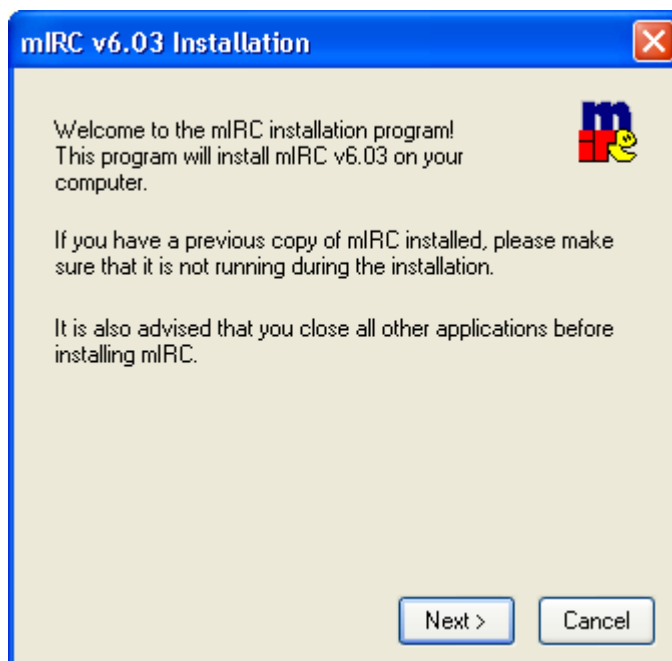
mIRC v6.03 Installation

Welcome to the mIRC installation program! This program will install mIRC v6.03 on your computer.

If you have a previous copy of mIRC installed, please make sure that it is not running during the installation.

It is also advised that you close all other applications before installing mIRC.

Next >

Cancel